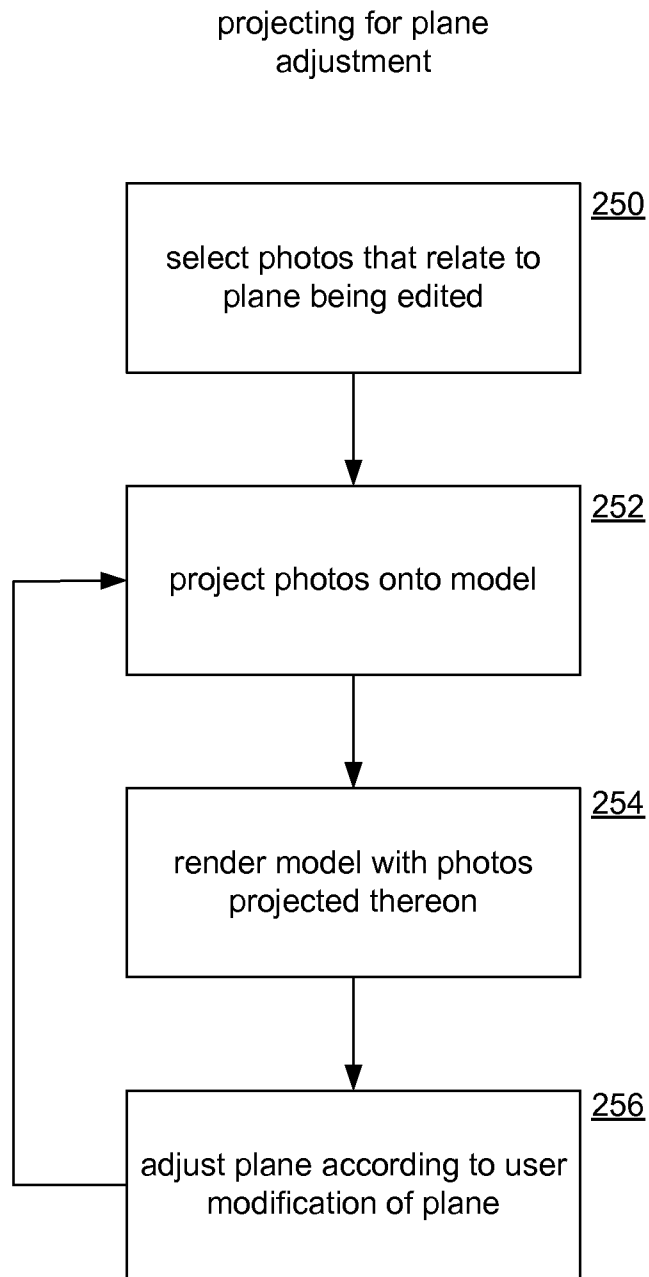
projecting for plane adjustment

250

select photos that relate to plane being edited

252

project photos onto model

254

render model with photos projected thereon

256

adjust plane according to user modification of plane